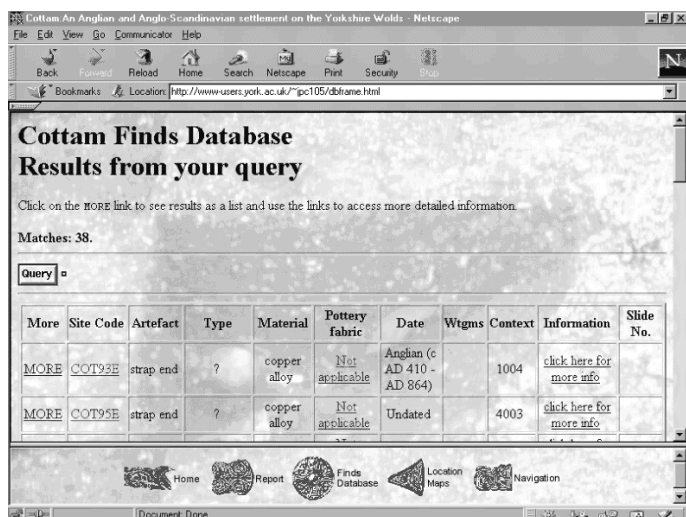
Cottam An Anglian and Anglo-Scandinavian settlement on the Yorkshire Wolds - Netscape

File Edit View Go Communicator Help

Back Forward Reload Home Search Netscape Print Security Stop

Bookmarks Location: http://www-users.york.ac.uk/~jpc105/dbframe.html

Cottam Finds Database
Results from your query

Click on the MORE link to see results as a list and use the links to access more detailed information.

Matches: 38.

Query

| More | Site Code | Artefact | Type | Material | Pottery fabric | Date | Wtgms | Context | Information | Slide No. |
|---|---|---|---|---|---|---|---|---|---|---|
| MORE | COT93E | strap end | ? | copper alloy | Not applicable | Anglian (c AD 410 - AD 864) | | 1004 | click here for more info | |
| MORE | COT95E | strap end | ? | copper alloy | Not applicable | Undated | | 4003 | click here for more info | |

Home Report Finds Database Location Maps Navigation

Document: Done